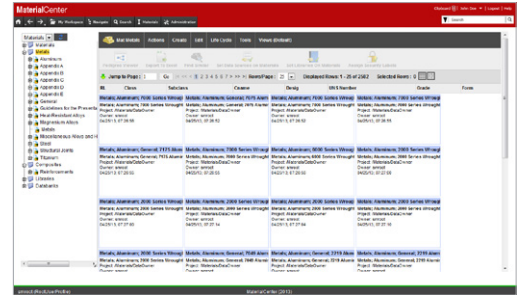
MaterialCenter

My Workspace | Navigate | Search | Materials | Administration

Materials
Materials
Metals
Aluminum
Appendix A
Appendix B
Appendix C
Appendix D
Appendix E
General
Guidelines for the Presentation
Heat-Resistant Alloys
Magnesium Alloys
Metals
Miscellaneous Alloys and Hybrid
Steel
Structural Joints
Titanium
Composites
Reinforcements
Unknowns
Databanks

Mat Metals | Actions | Create | Edit | Life Cycle | Tools | Views (Default)

Jump to Page: 1 | Go | 1 2 3 4 5 6 7 8 9 10 | Items/Page: 25 | Displayed Rows: 1 - 25 of 2382 | Selected Rows: 0

| Class | Subclass | Course | Desig | UNS Number | Grade | Form |
|---|---|---|---|---|---|---|
| Metals; Aluminum; 7000 Series Wrought | Metals; Aluminum; 7000 Series Wrought | Metals; Aluminum; General; 7075 Aluminum | Metals; Aluminum; 7000 Series Wrought | Metals; Aluminum; 7000 Series Wrought | Metals; Aluminum; General | |
| Metals; Aluminum; 2000 Series Wrought | Metals; Aluminum; 2000 Series Wrought | Metals; Aluminum; 2000 Series Wrought | Metals; Aluminum; 2000 Series Wrought | Metals; Aluminum; 2000 Series Wrought | Metals; Aluminum; General; 2219 Aluminum | |
| Metals; Aluminum; 2000 Series Wrought | Metals; Aluminum; 2000 Series Wrought | Metals; Aluminum; General; 7049 Aluminum | Metals; Aluminum; 2000 Series Wrought | Metals; Aluminum; 2000 Series Wrought | Metals; Aluminum; General; 2219 Aluminum | |

Project: Materials/DataOwner
Owner: admin
04/25/13, 07:38:52

admin@MatCenterProfile | MaterialCenter (2013)